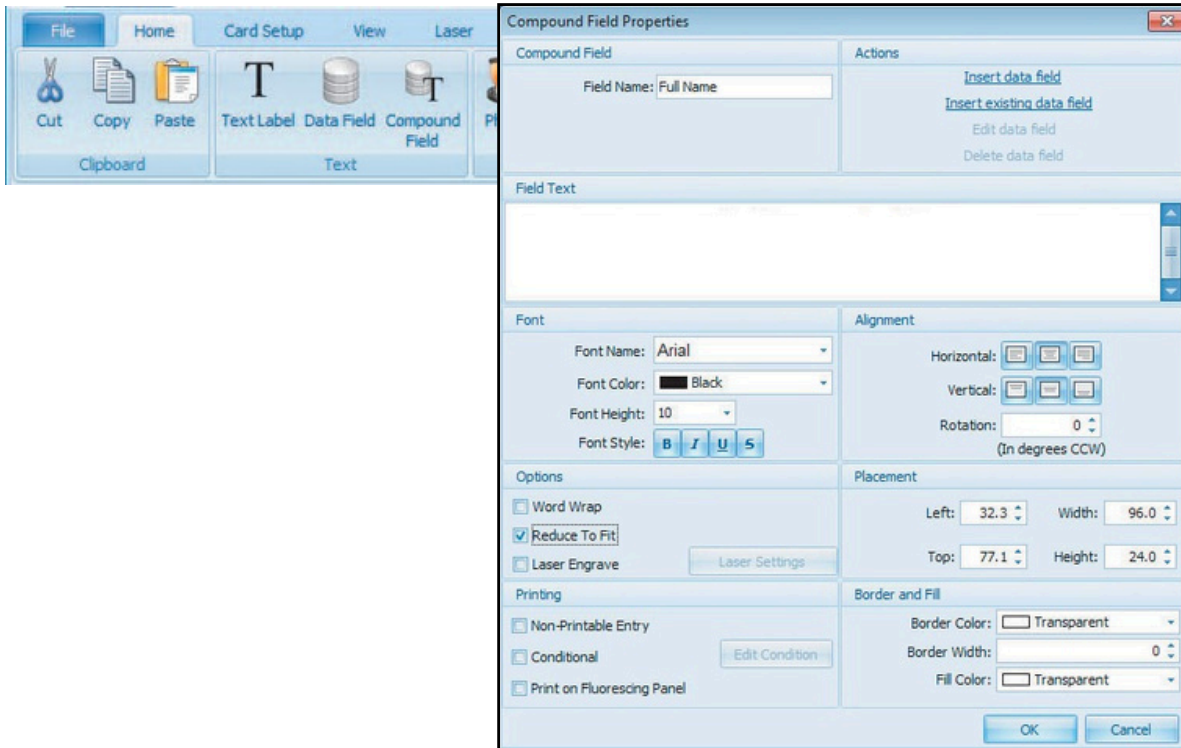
File
Home
Card Setup
View
Laser

Cut
Copy
Paste
Clipboard

Text Label
Data Field
Compound Field
Text

Pl

Compound Field Properties

Compound Field
Field Name: Full Name

Actions
Insert data field
Insert existing data field
Edit data field
Delete data field

Field Text

Font
Font Name: Arial
Font Color: Black
Font Height: 10
Font Style: B I U S

Alignment
Horizontal:
Vertical:
Rotation: 0
(In degrees CCW)

Options
Word Wrap
Reduce To Fit
Laser Engrave
Laser Settings

Placement
Left: 32.3
Width: 96.0
Top: 77.1
Height: 24.0

Printing
Non-Printable Entry
Conditional
Edit Condition
Print on Fluorescing Panel

Border and Fill
Border Color: Transparent
Border Width: 0
Fill Color: Transparent

OK
Cancel